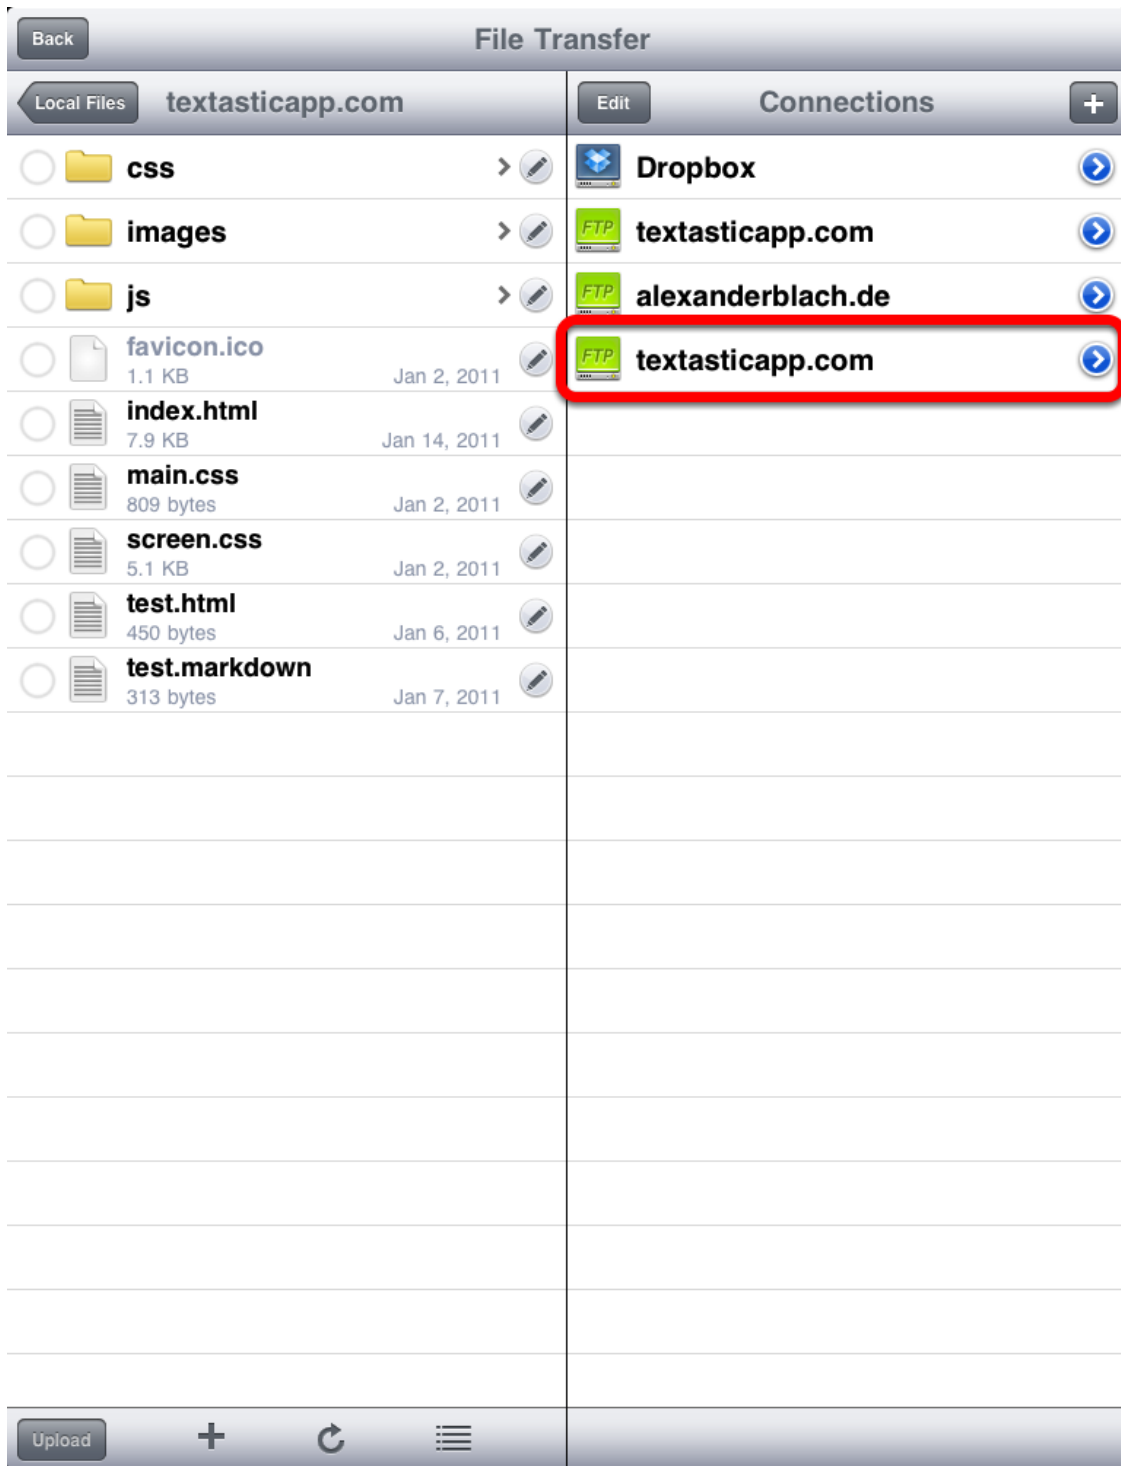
Back

File Transfer

Local Files

textasticapp.com

css

images

js

favicon.ico
1.1 KB Jan 2, 2011

index.html
7.9 KB Jan 14, 2011

main.css
809 bytes Jan 2, 2011

screen.css
5.1 KB Jan 2, 2011

test.html
450 bytes Jan 6, 2011

test.markdown
313 bytes Jan 7, 2011

Edit

Connections

+

Dropbox

FTP textasticapp.com

FTP alexanderblach.de

FTP textasticapp.com

Upload

+